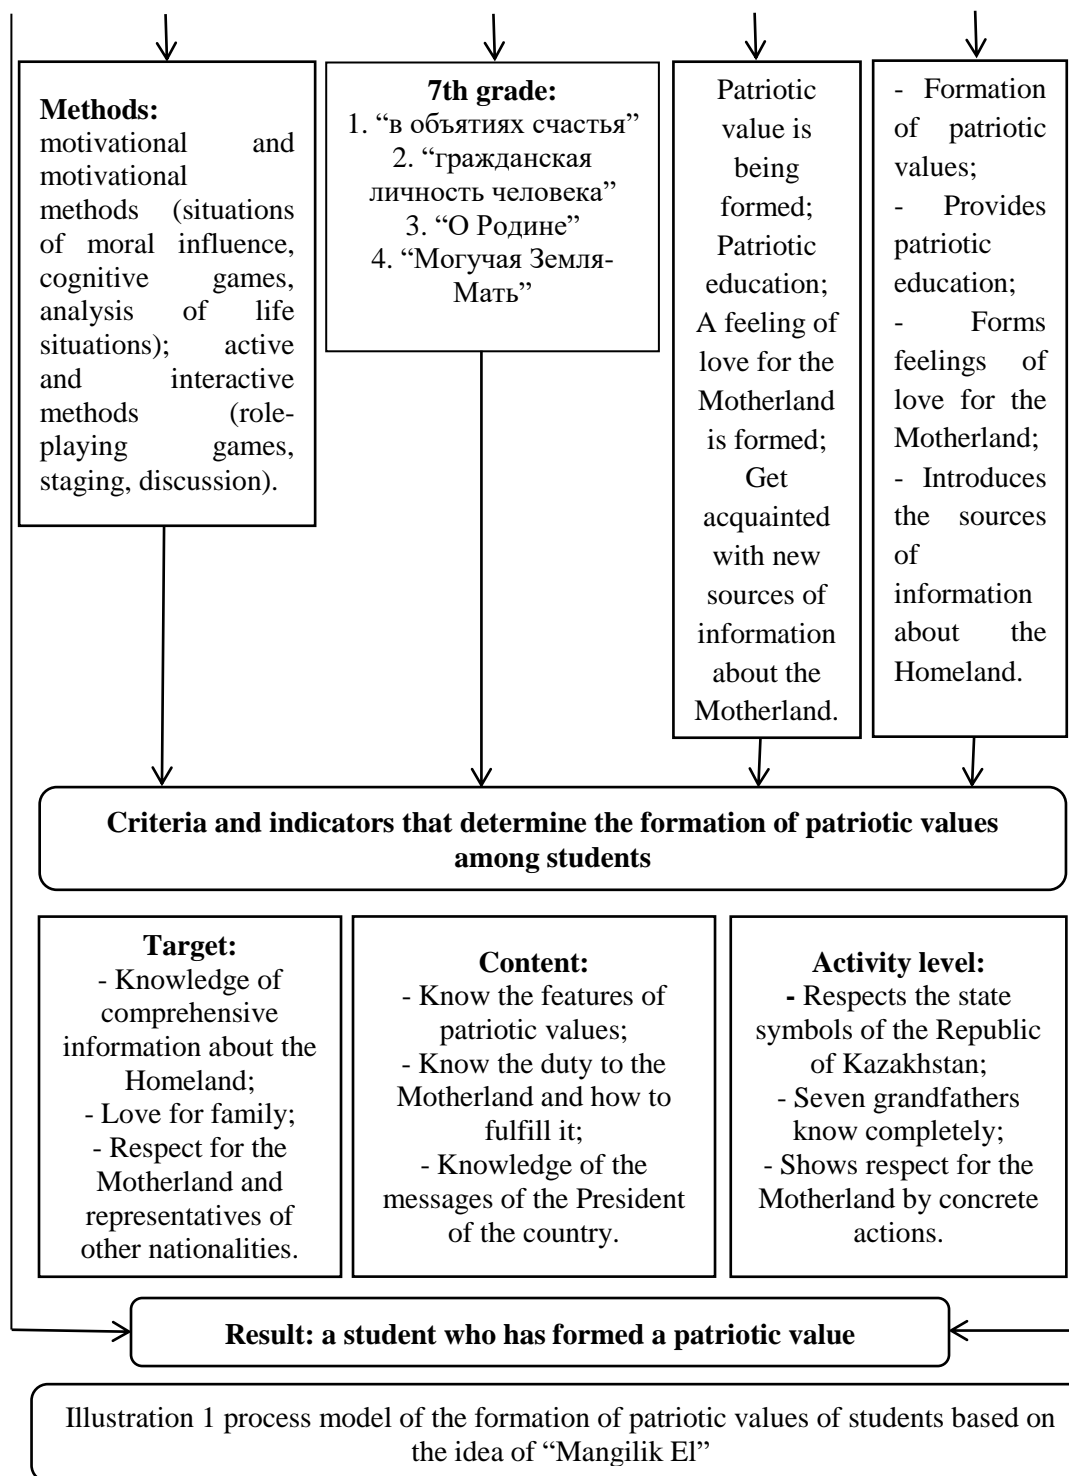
**Methods:** motivational and motivational methods (situations of moral influence, cognitive games, analysis of life situations); active and interactive methods (role-playing games, staging, discussion).

**7th grade:**
1. “в объятиях счастья”
2. “гражданская личность человека”
3. “О Родине”
4. “Могучая Земля-Мать”

Patriotic value is being formed;
Patriotic education;
A feeling of love for the Motherland is formed;
Get acquainted with new sources of information about the Motherland.

- Formation of patriotic values;
- Provides patriotic education;
- Forms feelings of love for the Motherland;
- Introduces the sources of information about the Homeland.

**Criteria and indicators that determine the formation of patriotic values among students**

**Target:**
- Knowledge of comprehensive information about the Homeland;
- Love for family;
- Respect for the Motherland and representatives of other nationalities.

**Content:**
- Know the features of patriotic values;
- Know the duty to the Motherland and how to fulfill it;
- Knowledge of the messages of the President of the country.

**Activity level:**
- Respects the state symbols of the Republic of Kazakhstan;
- Seven grandfathers know completely;
- Shows respect for the Motherland by concrete actions.

**Result: a student who has formed a patriotic value**

Illustration 1 process model of the formation of patriotic values of students based on the idea of “Mangilik El”